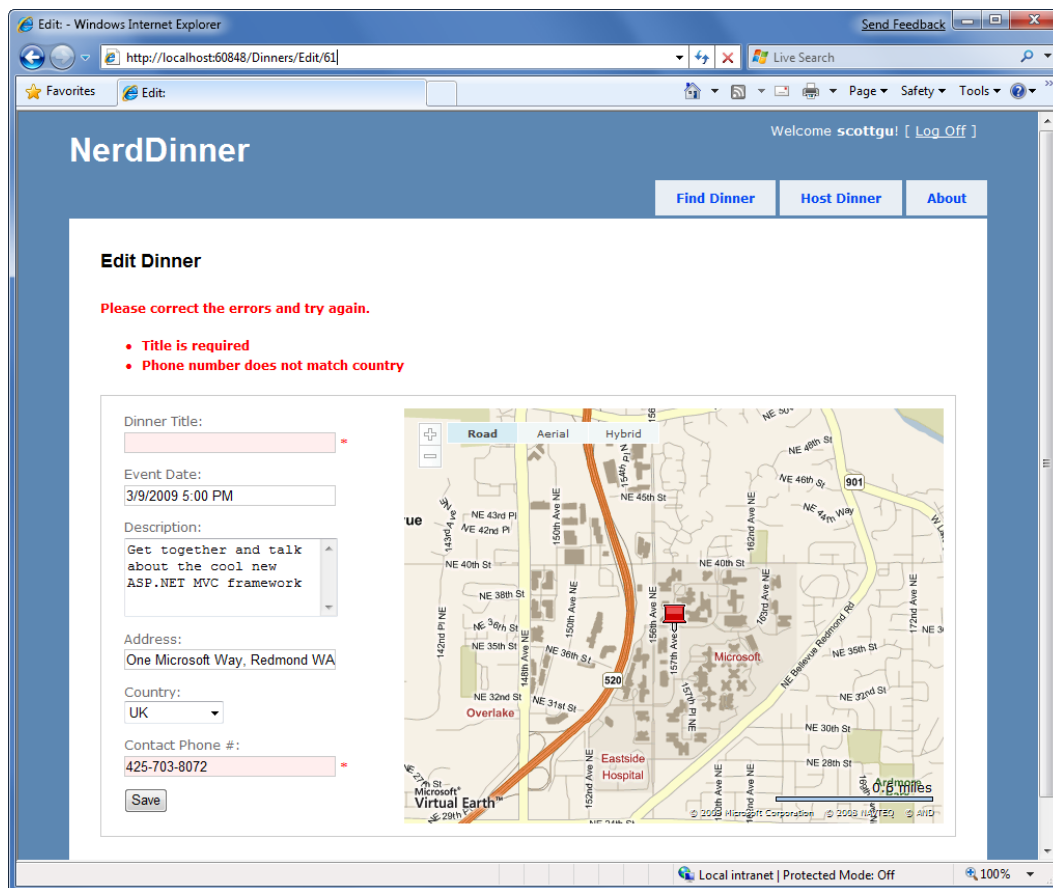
Edit: - Windows Internet Explorer

Send Feedback

http://localhost:60848/Dinners/Edit/61

Live Search

Favorites

Edit:

Page ▾ Safety ▾ Tools ▾

NerdDinner

Welcome **scottgu**! [ Log Off ]

Find Dinner

Host Dinner

About

Edit Dinner

Please correct the errors and try again.

- Title is required
- Phone number does not match country

Dinner Title:

*

Event Date:

3/9/2009 5:00 PM

Description:

Get together and talk about the cool new ASP.NET MVC framework

Address:

One Microsoft Way, Redmond WA

Country:

UK

Contact Phone #:

425-703-8072

*

Save

Road Aerial Hybrid

NE 48th St
NE 46th St
NE 45th St
NE 43rd Pl
NE 42nd Pl
NE 44th Way
NE 40th St
NE 38th St
NE 36th St
NE 35th St
NE 36th St
NE 32nd St
NE 31st St
NE 35th St
NE 32nd St
NE 30th St
NE 28th St
NE 29th St
143rd Ave NE
142nd Pl NE
148th Ave NE
150th Ave NE
152nd Ave NE
154th Pl NE
156th Ave NE
157th Ave NE
157th Pl NE
162nd Ave NE
163rd Ave NE
172nd Ave NE
NE Bellevue Redmond Rd
901
520
Microsoft
Overlake
Eastside Hospital
Ardmore
0.5 miles
Microsoft Virtual Earth™
© 2009 Microsoft Corporation © 2008 NAVTEQ © AND

Local intranet | Protected Mode: Off

100%